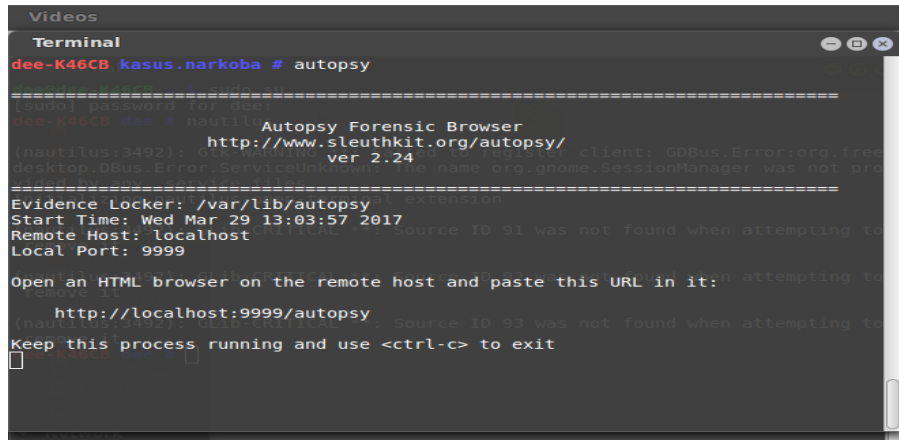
Videos

Terminal

dee-K46CB kasus.narkoba # autopsy

============================================================================

Autopsy Forensic Browser
http://www.sleuthkit.org/autopsy/
ver 2.24

============================================================================

Evidence Locker: /var/lib/autopsy
Start Time: Wed Mar 29 13:03:57 2017
Remote Host: localhost
Local Port: 9999

Open an HTML browser on the remote host and paste this URL in it:

http://localhost:9999/autopsy

Keep this process running and use <ctrl-c> to exit